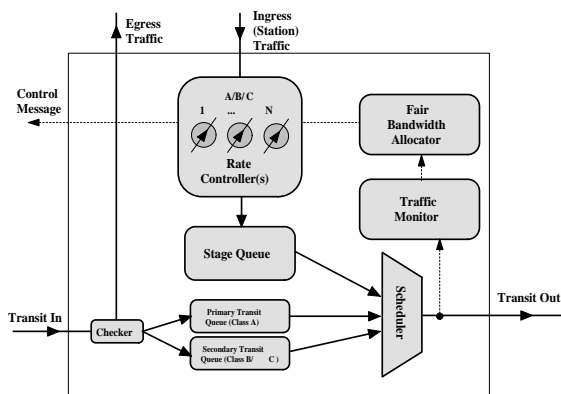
Egress Traffic

Ingress (Station) Traffic

Control Message

A/B/C

1

...

N

Rate Controller(s)

Fair Bandwidth Allocator

Traffic Monitor

Stage Queue

Scheduler

Transit In

Checker

Primary Transit Queue (Class A)

Secondary Transit Queue (Class B/ C )

Transit Out